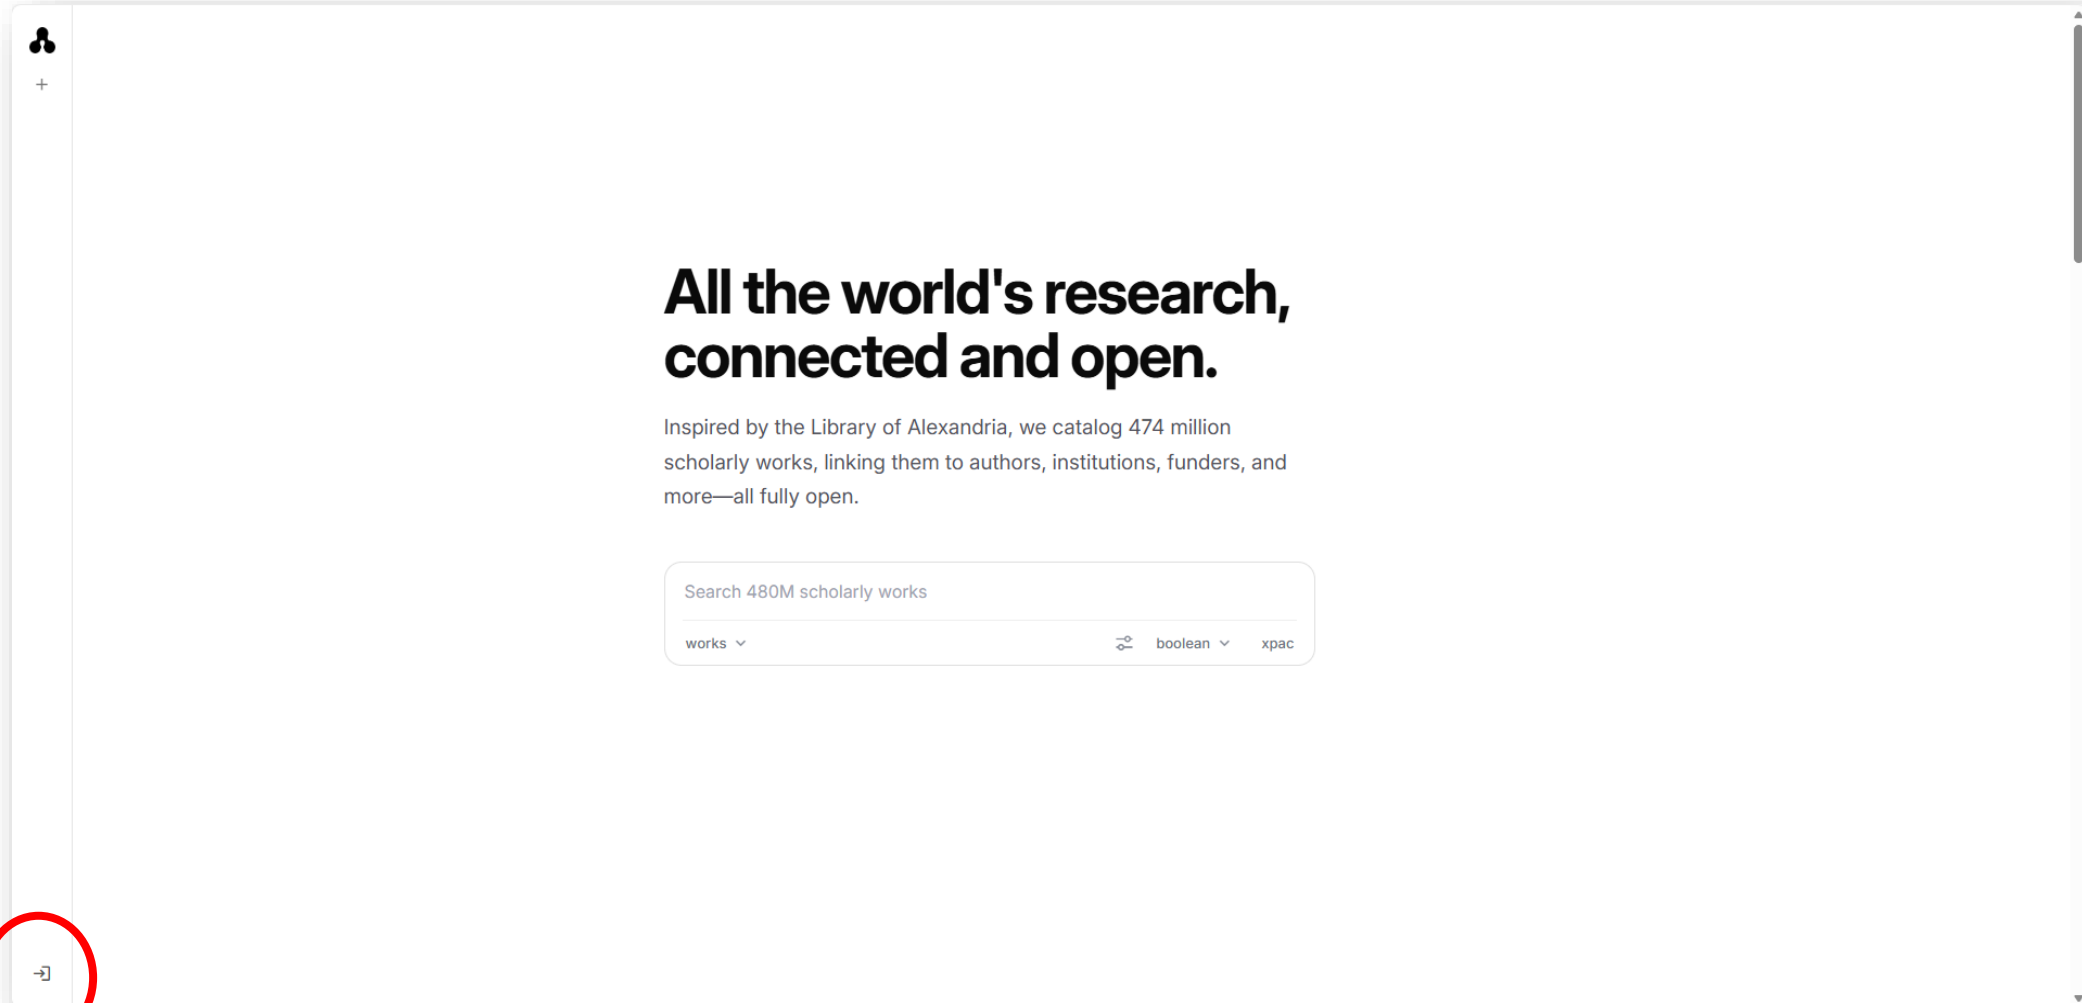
+

All the world's research, connected and open.

Inspired by the Library of Alexandria, we catalog 474 million scholarly works, linking them to authors, institutions, funders, and more—all fully open.

Search 480M scholarly works

works

boolean

xpac